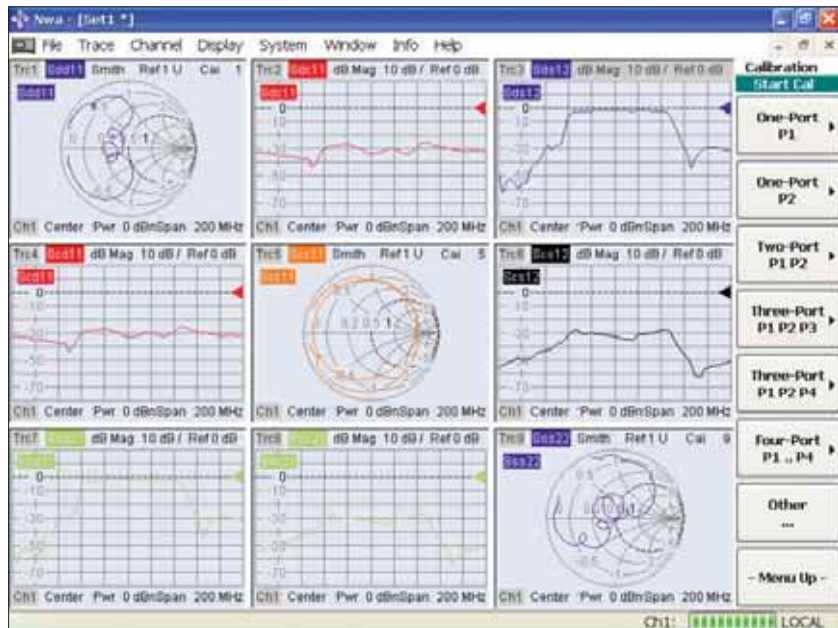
Nwa - [Set1 *]

File Trace Channel Display System Window Info Help

Trc1 Sdd11 Smith Ref 1 U Cal 1
Sdd11
Ch1 Center Pwr 0 dBm Span 200 MHz

Trc2 Sdc11 dB Mag 10 dB / Ref 0 dB
Sdc11
0
-10
-30
-50
-70
Ch1 Center Pwr 0 dBm Span 200 MHz

Trc3 Sds12 dB Mag 10 dB / Ref 0 dB
Sds12
0
-10
-30
-50
-70
Ch1 Center Pwr 0 dBm Span 200 MHz

Trc4 Scd11 dB Mag 10 dB / Ref 0 dB
Scd11
0
-10
-30
-50
-70
Ch1 Center Pwr 0 dBm Span 200 MHz

Trc5 Scc11 Smith Ref 1 U Cal 5
Scc11
Ch1 Center Pwr 0 dBm Span 200 MHz

Trc6 Scs12 dB Mag 10 dB / Ref 0 dB
Scs12
0
-10
-30
-50
-70
Ch1 Center Pwr 0 dBm Span 200 MHz

Trc7 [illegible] dB Mag 10 dB / Ref 0 dB
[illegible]
0
-10
-30
-50
-70
Ch1 Center Pwr 0 dBm Span 200 MHz

Trc8 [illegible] dB Mag 10 dB / Ref 0 dB
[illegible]
0
-10
-30
-50
-70
Ch1 Center Pwr 0 dBm Span 200 MHz

Trc9 Sss22 Smith Ref 1 U Cal 9
Sss22
Ch1 Center Pwr 0 dBm Span 200 MHz

Calibration
Start Cal
One-Port P1
One-Port P2
Two-Port P1 P2
Three-Port P1 P2 P3
Three-Port P1 P2 P4
Four-Port P1 .. P4
Other ...
- Menu Up -

Ch1: LOCAL